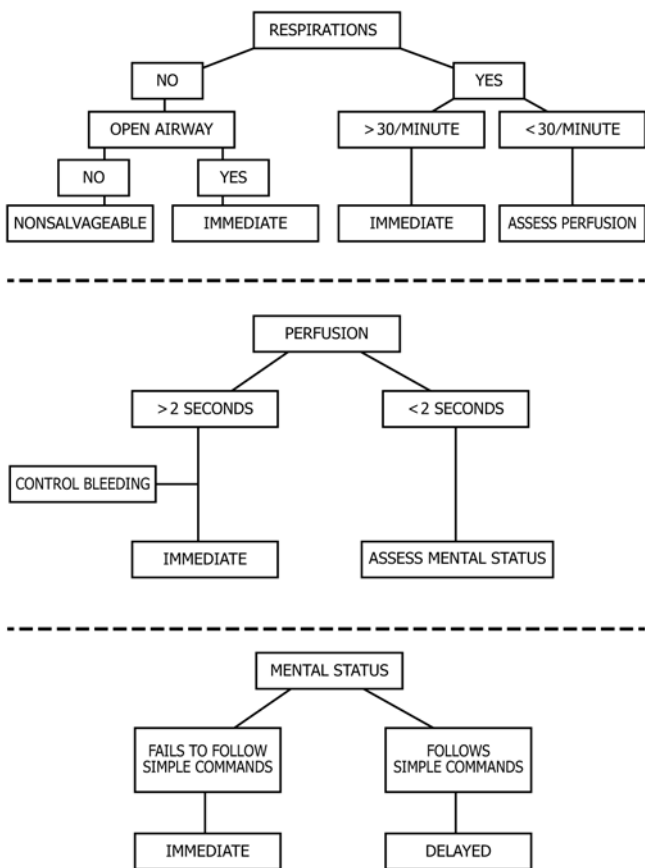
RESPIRATIONS

NO

YES

OPEN AIRWAY

> 30/MINUTE

< 30/MINUTE

NO

YES

NONSALVAGEABLE

IMMEDIATE

IMMEDIATE

ASSESS PERFUSION

PERFUSION

> 2 SECONDS

< 2 SECONDS

CONTROL BLEEDING

IMMEDIATE

ASSESS MENTAL STATUS

MENTAL STATUS

FAILS TO FOLLOW SIMPLE COMMANDS

FOLLOWS SIMPLE COMMANDS

IMMEDIATE

DELAYED